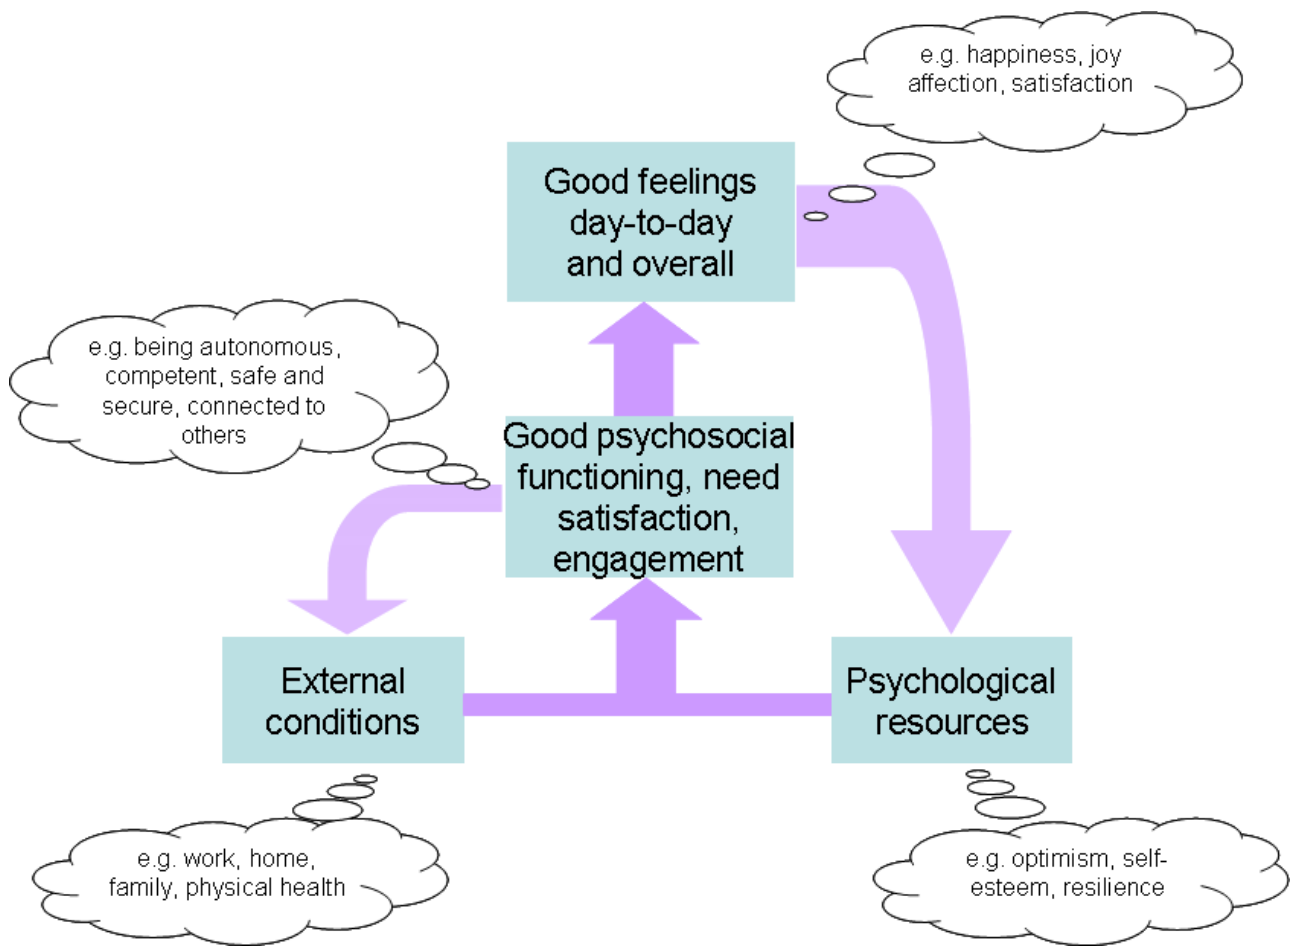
e.g. happiness, joy affection, satisfaction

Good feelings day-to-day and overall

e.g. being autonomous, competent, safe and secure, connected to others

Good psychosocial functioning, need satisfaction, engagement

External conditions

Psychological resources

e.g. work, home, family, physical health

e.g. optimism, self-esteem, resilience